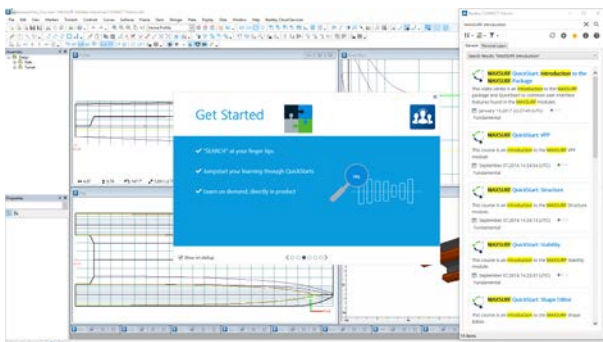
File Edit View Markers Transom Controls Surface Frame Fairing Data Display Window Help Bentley CloudServices

Get Started

"SEARCH" at your finger tips

Jumpstart your learning through QuickStarts

Learn on demand, directly in product

Show on startup

Bentley CONNECT Panel

MAXSURF Introduction

MAXSURF QuickStart: Introduction to the MAXSURF Package

This video series is an introduction to the MAXSURF package and QuickStart to common user interface features found in the MAXSURF modules.

Fundamental

MAXSURF QuickStart: VPP

This course is an introduction to the MAXSURF VPP module

Fundamental

MAXSURF QuickStart: Structure

This course is an introduction to the MAXSURF Structure module

Fundamental

MAXSURF QuickStart: Stability

This course is an introduction to the MAXSURF Stability module

Fundamental

MAXSURF QuickStart: Shape Editor

This course is an introduction to the MAXSURF Shape Editor